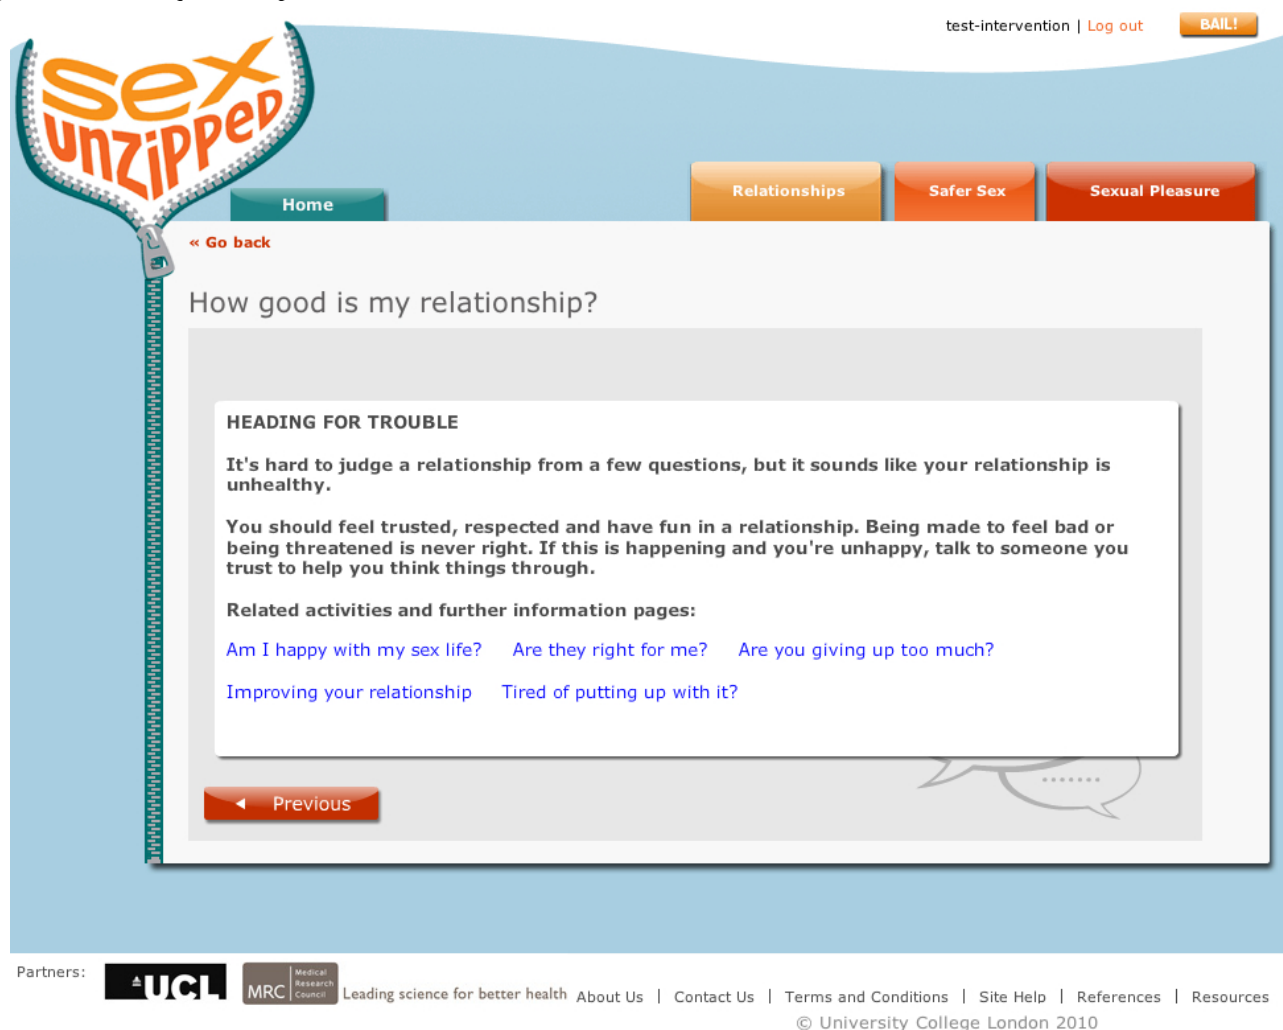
test-intervention | Log out BAIL!

sex unzipped

Home

Relationships Safer Sex Sexual Pleasure

« Go back

How good is my relationship?

HEADING FOR TROUBLE

It's hard to judge a relationship from a few questions, but it sounds like your relationship is unhealthy.

You should feel trusted, respected and have fun in a relationship. Being made to feel bad or being threatened is never right. If this is happening and you're unhappy, talk to someone you trust to help you think things through.

Related activities and further information pages:

Am I happy with my sex life? Are they right for me? Are you giving up too much?

Improving your relationship Tired of putting up with it?

Previous

Partners: UCL MRC Medical Research Council Leading science for better health About Us | Contact Us | Terms and Conditions | Site Help | References | Resources

© University College London 2010